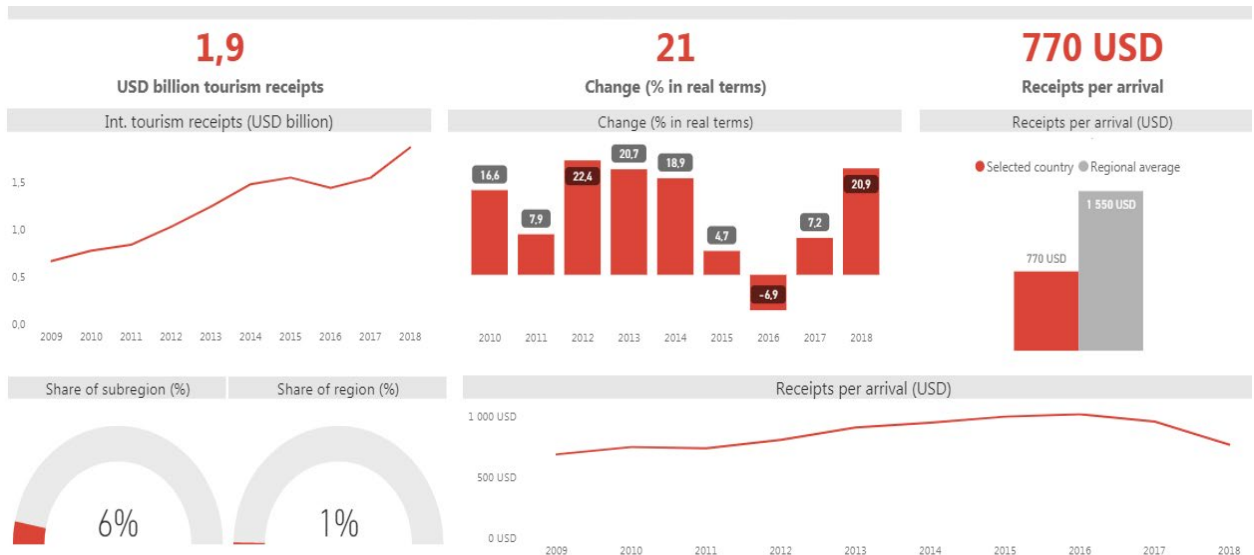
1,9
USD billion tourism receipts

21
Change (% in real terms)

770 USD
Receipts per arrival

Int. tourism receipts (USD billion)

1,5
1,0
0,5
0,0
2009 2010 2011 2012 2013 2014 2015 2016 2017 2018

Change (% in real terms)

16,6 7,9 22,4 20,7 18,9 4,7 -6,9 7,2 20,9
2010 2011 2012 2013 2014 2015 2016 2017 2018

Receipts per arrival (USD)

Selected country Regional average
770 USD
1 550 USD

Share of subregion (%)
6%

Share of region (%)
1%

Receipts per arrival (USD)

1 000 USD
500 USD
0 USD
2009 2010 2011 2012 2013 2014 2015 2016 2017 2018